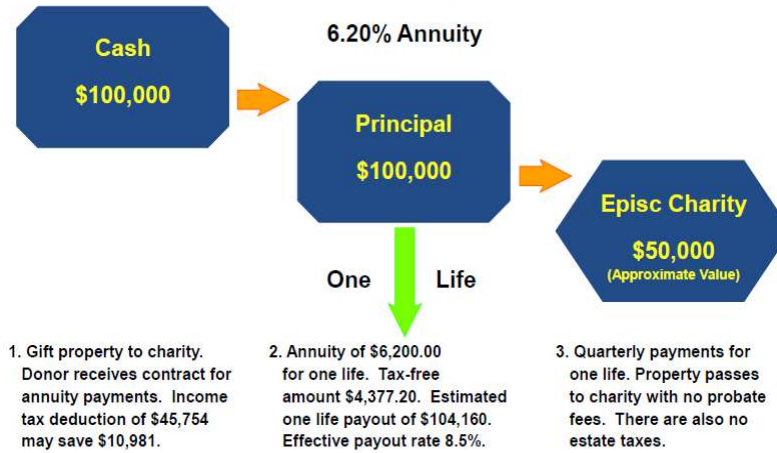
Cash

$100,000

6.20% Annuity

Principal

$100,000

Episc Charity

$50,000

(Approximate Value)

One Life

1. Gift property to charity. Donor receives contract for annuity payments. Income tax deduction of $45,754 may save $10,981.

2. Annuity of $6,200.00 for one life. Tax-free amount $4,377.20. Estimated one life payout of $104,160. Effective payout rate 8.5%.

3. Quarterly payments for one life. Property passes to charity with no probate fees. There are also no estate taxes.